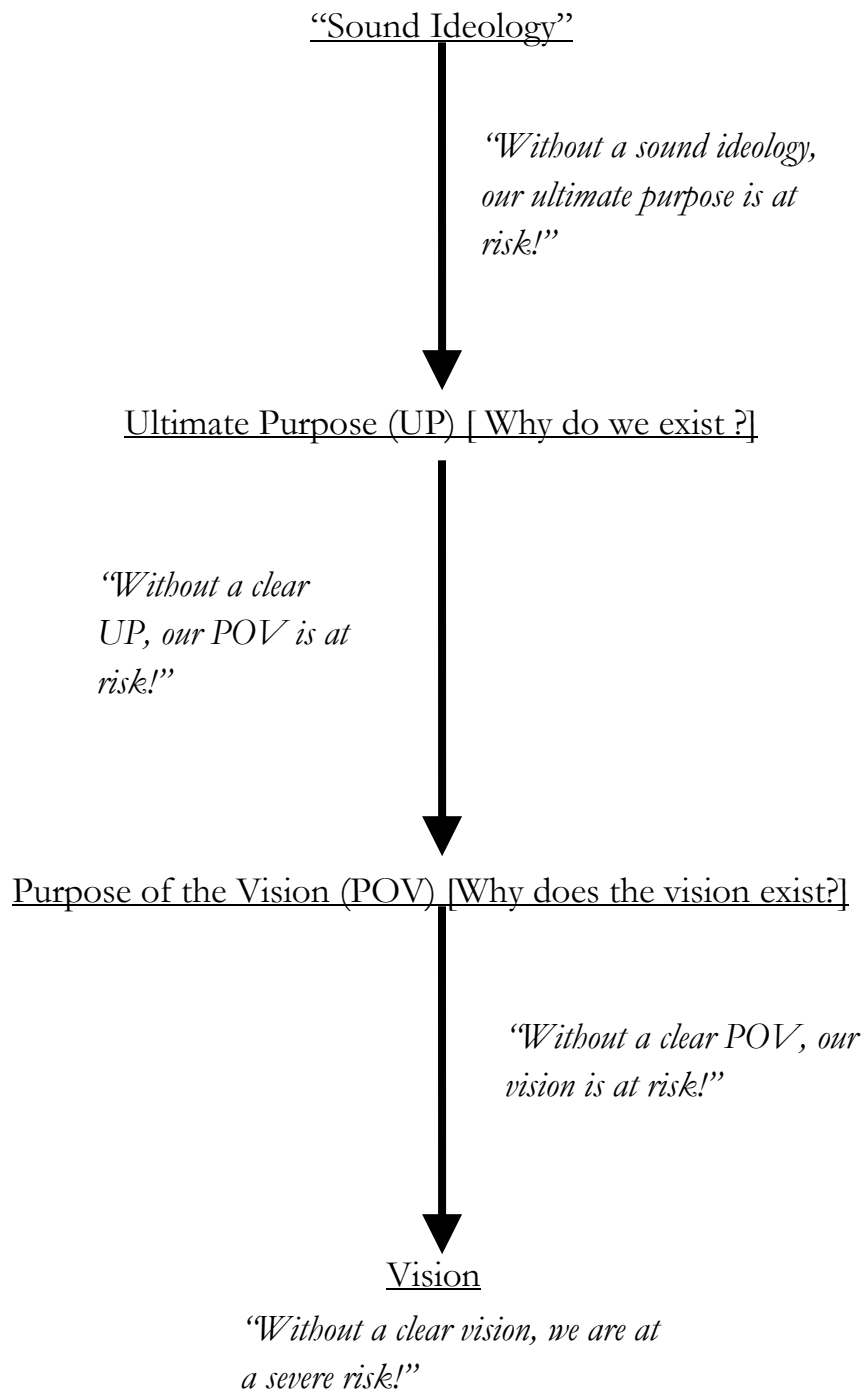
“Sound Ideology”

“Without a sound ideology, our ultimate purpose is at risk!”

Ultimate Purpose (UP) [ Why do we exist ?]

“Without a clear UP, our POV is at risk!”

Purpose of the Vision (POV) [Why does the vision exist?]

“Without a clear POV, our vision is at risk!”

Vision

“Without a clear vision, we are at a severe risk!”